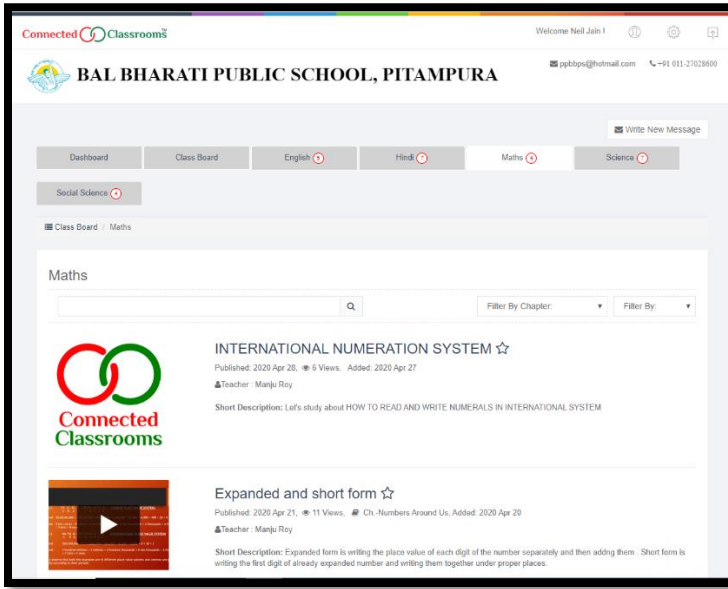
Connected Classrooms™

Welcome Neil Jain !

BAL BHARATI PUBLIC SCHOOL, PITAMPURA

ppbbps@hotmail.com +91 011-27028600

Write New Message

Dashboard
Class Board
English 5
Hindi 7
Maths 4
Science 7
Social Science 4

Class Board / Maths

Maths

Filter By Chapter:
Filter By:

Connected Classrooms

INTERNATIONAL NUMERATION SYSTEM ☆

Published: 2020 Apr 28, 6 Views, Added: 2020 Apr 27

Teacher : Manju Roy

Short Description: Let's study about HOW TO READ AND WRITE NUMERALS IN INTERNATIONAL SYSTEM

Expanded and short form ☆

Published: 2020 Apr 21, 11 Views, Ch.-Numbers Around Us, Added: 2020 Apr 20

Teacher : Manju Roy

Short Description: Expanded form is writing the place value of each digit of the number separately and then addng them . Short form is writing the first digit of already expanded number and writing them together under proper places.